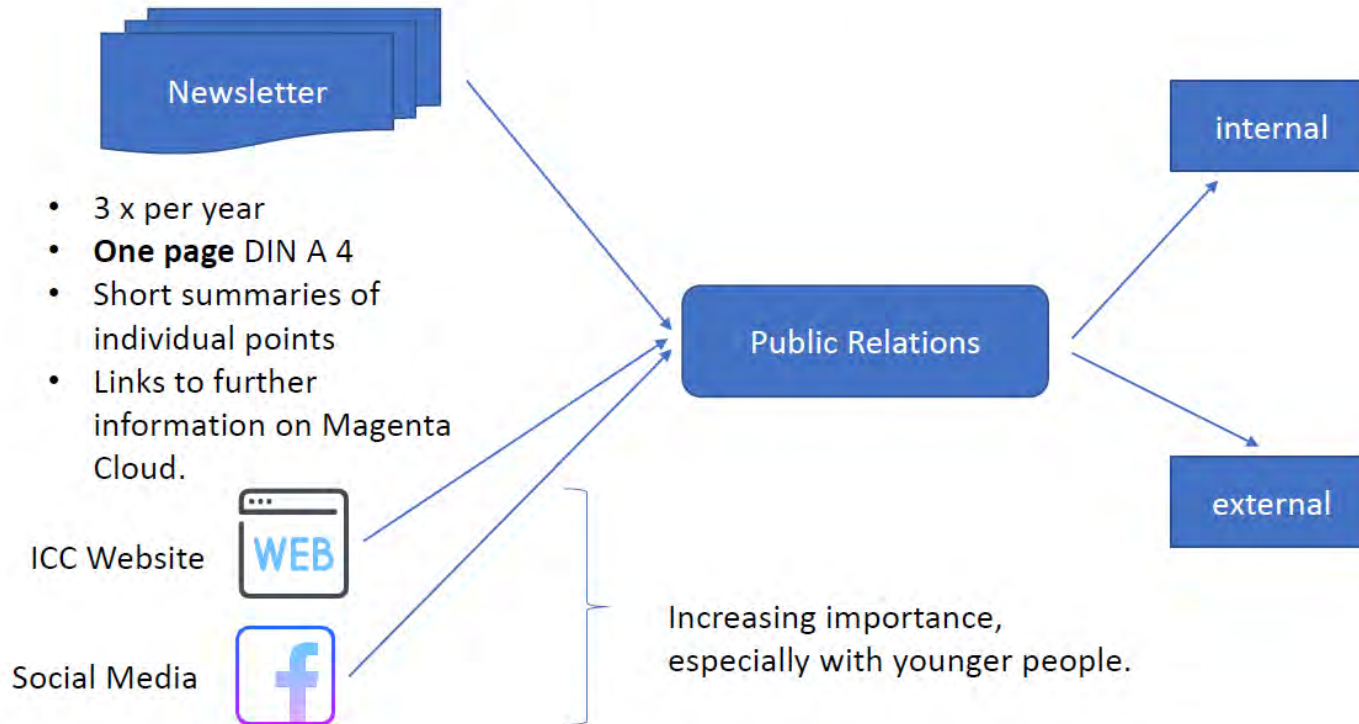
Newsletter

- 3 x per year
- **One page** DIN A 4
- Short summaries of individual points
- Links to further information on Magenta Cloud.

Public Relations

internal

external

ICC Website

WEB

Social Media

f

Increasing importance, especially with younger people.